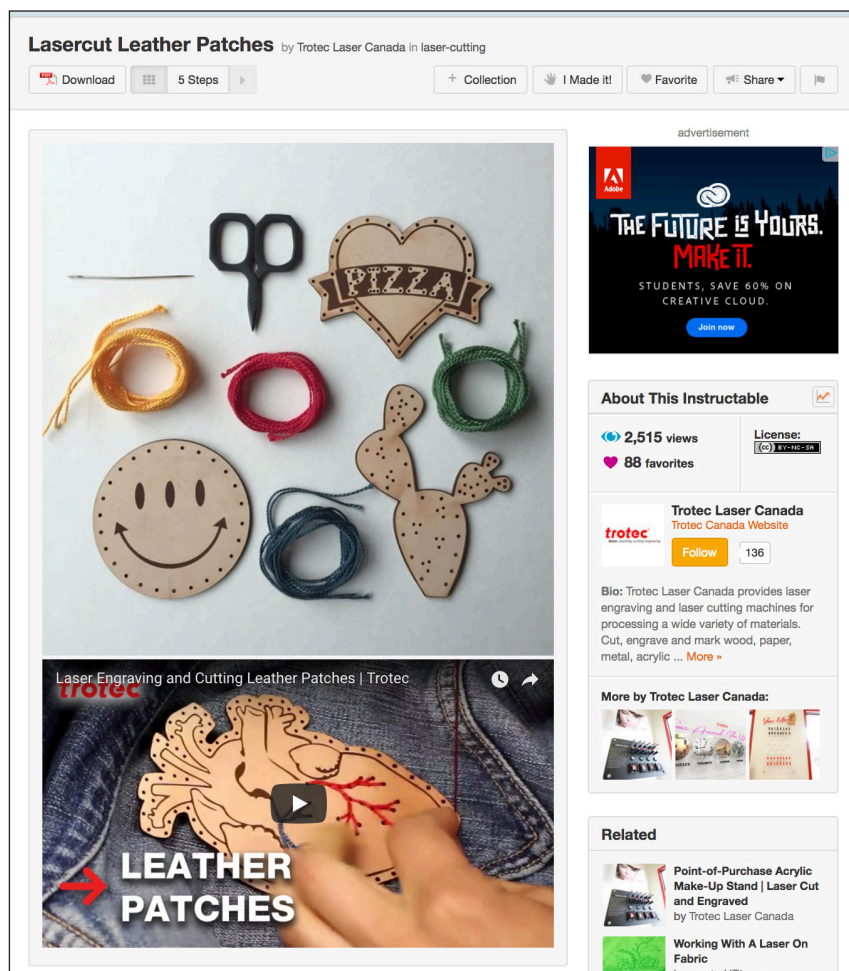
Lasercut Leather Patches by Trotec Laser Canada in laser-cutting

Download 5 Steps

+ Collection I Made it! Favorite Share

advertisement

Adobe

THE FUTURE IS YOURS. MAKE IT.

STUDENTS, SAVE 60% ON CREATIVE CLOUD.

Join now

PIZZA

About This Instructable

2,515 views

88 favorites

License: BY-NC-SA

trotec

Trotec Laser Canada

Trotec Canada Website

Follow 136

Bio: Trotec Laser Canada provides laser engraving and laser cutting machines for processing a wide variety of materials. Cut, engrave and mark wood, paper, metal, acrylic ... More »

More by Trotec Laser Canada:

Laser Engraving and Cutting Leather Patches | Trotec

trotec

LEATHER PATCHES

Related

Point-of-Purchase Acrylic Make-Up Stand | Laser Cut and Engraved by Trotec Laser Canada

Working With A Laser On Fabric